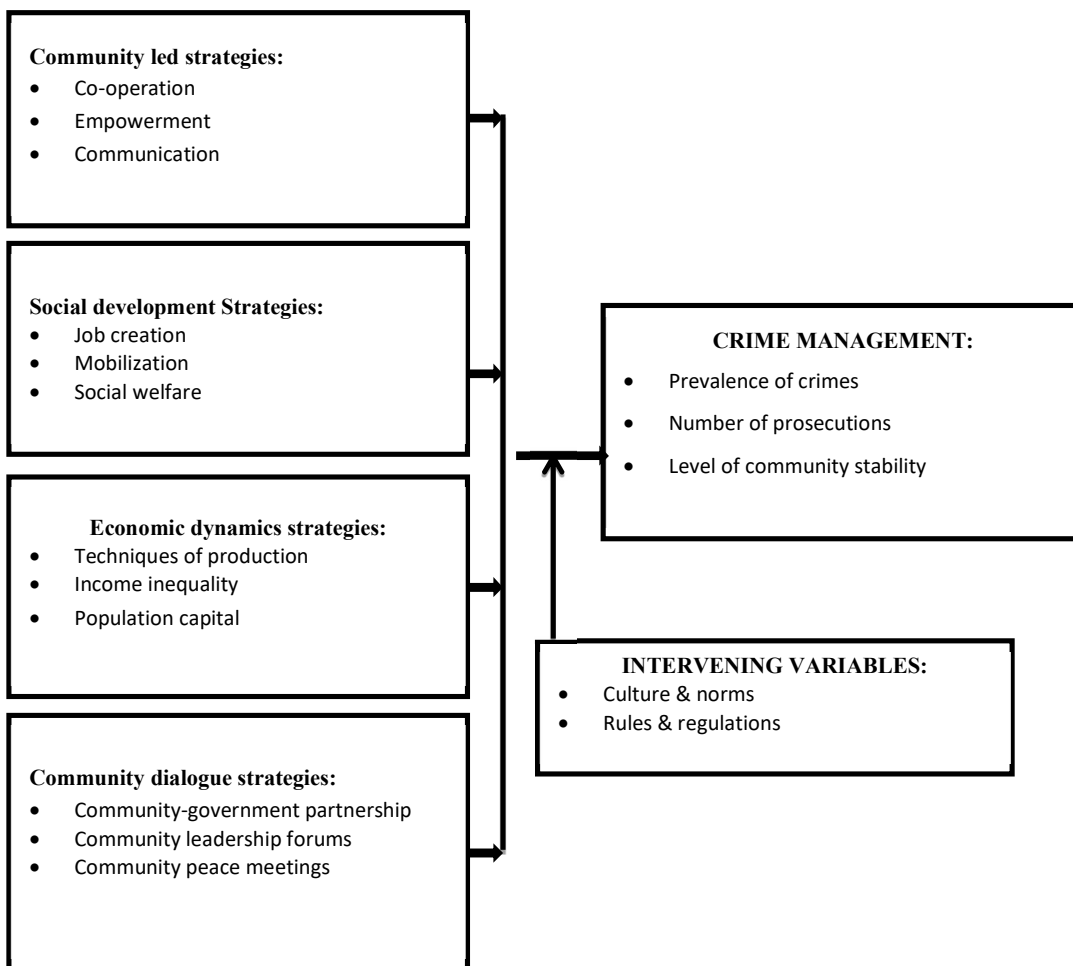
**Community led strategies:**
- Co-operation
- Empowerment
- Communication

**Social development Strategies:**
- Job creation
- Mobilization
- Social welfare

**Economic dynamics strategies:**
- Techniques of production
- Income inequality
- Population capital

**Community dialogue strategies:**
- Community-government partnership
- Community leadership forums
- Community peace meetings

**CRIME MANAGEMENT:**
- Prevalence of crimes
- Number of prosecutions
- Level of community stability

**INTERVENING VARIABLES:**
- Culture & norms
- Rules & regulations